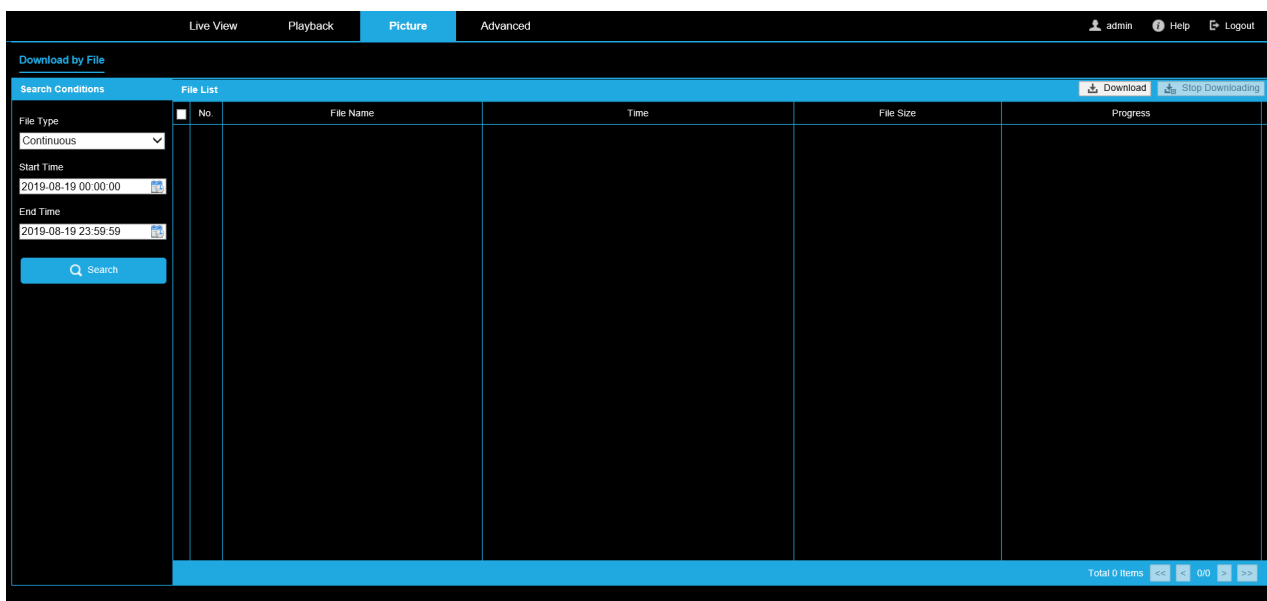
Live View Playback Picture Advanced

admin Help Logout

Download by File

Search Conditions

File Type
Continuous

Start Time
2019-08-19 00:00:00

End Time
2019-08-19 23:59:59

Search

File List

Download Stop Downloading

| No. | File Name | Time | File Size | Progress |
|---|---|---|---|---|

Total 0 Items << < 0/0 > >>